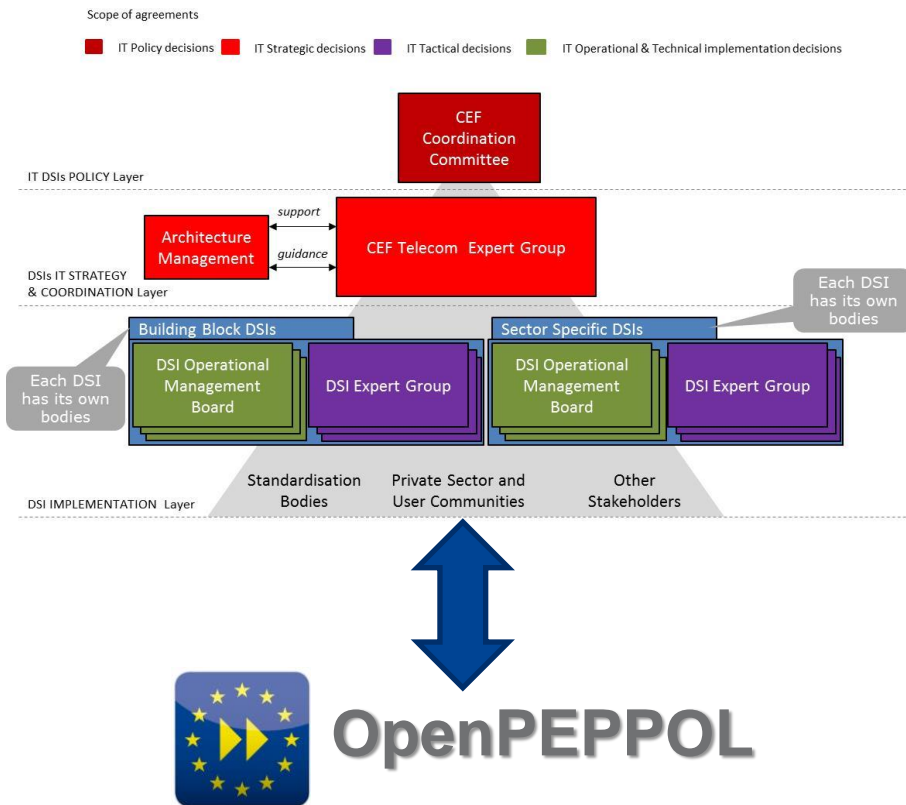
Scope of agreements

IT Policy decisions IT Strategic decisions IT Tactical decisions IT Operational & Technical implementation decisions

CEF Coordination Committee

IT DSIs POLICY Layer

Architecture Management

support

guidance

CEF Telecom Expert Group

DSIs IT STRATEGY & COORDINATION Layer

Each DSI has its own bodies

Building Block DSIs

DSI Operational Management Board

DSI Expert Group

Sector Specific DSIs

DSI Operational Management Board

DSI Expert Group

Each DSI has its own bodies

Standardisation Bodies

Private Sector and User Communities

Other Stakeholders

DSI IMPLEMENTATION Layer

OpenPEPPOL